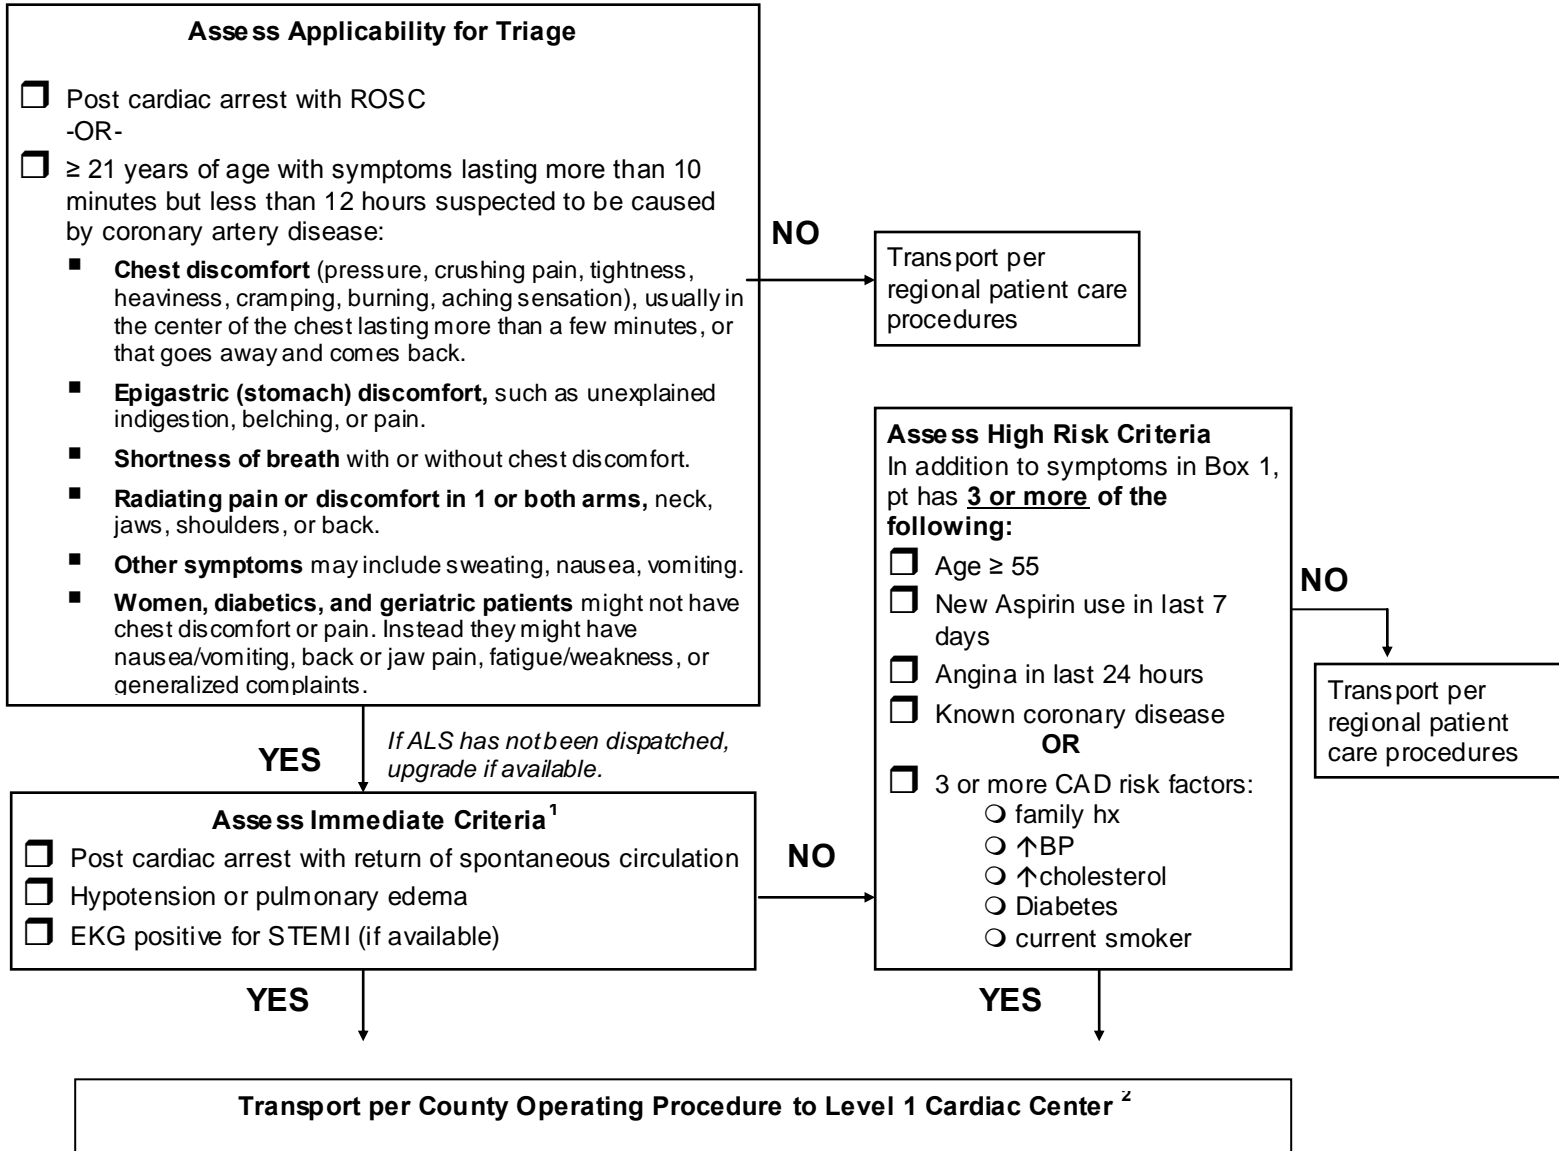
**Assess Applicability for Triage**

❒ Post cardiac arrest with ROSC
-OR-
❒ ≥ 21 years of age with symptoms lasting more than 10 minutes but less than 12 hours suspected to be caused by coronary artery disease:

- **Chest discomfort** (pressure, crushing pain, tightness, heaviness, cramping, burning, aching sensation), usually in the center of the chest lasting more than a few minutes, or that goes away and comes back.
- **Epigastric (stomach) discomfort,** such as unexplained indigestion, belching, or pain.
- **Shortness of breath** with or without chest discomfort.
- **Radiating pain or discomfort in 1 or both arms,** neck, jaws, shoulders, or back.
- **Other symptoms** may include sweating, nausea, vomiting.
- **Women, diabetics, and geriatric patients** might not have chest discomfort or pain. Instead they might have nausea/vomiting, back or jaw pain, fatigue/weakness, or generalized complaints.

NO

Transport per regional patient care procedures

YES

*If ALS has not been dispatched, upgrade if available.*

**Assess Immediate Criteria$^1$**

❒ Post cardiac arrest with return of spontaneous circulation
❒ Hypotension or pulmonary edema
❒ EKG positive for STEMI (if available)

NO

**Assess High Risk Criteria**
In addition to symptoms in Box 1, pt has **3 or more of the following:**

❒ Age ≥ 55
❒ New Aspirin use in last 7 days
❒ Angina in last 24 hours
❒ Known coronary disease
**OR**
❒ 3 or more CAD risk factors:
○ family hx
○ ↑BP
○ ↑cholesterol
○ Diabetes
○ current smoker

NO

Transport per regional patient care procedures

YES

YES

**Transport per County Operating Procedure to Level 1 Cardiac Center $^2$**